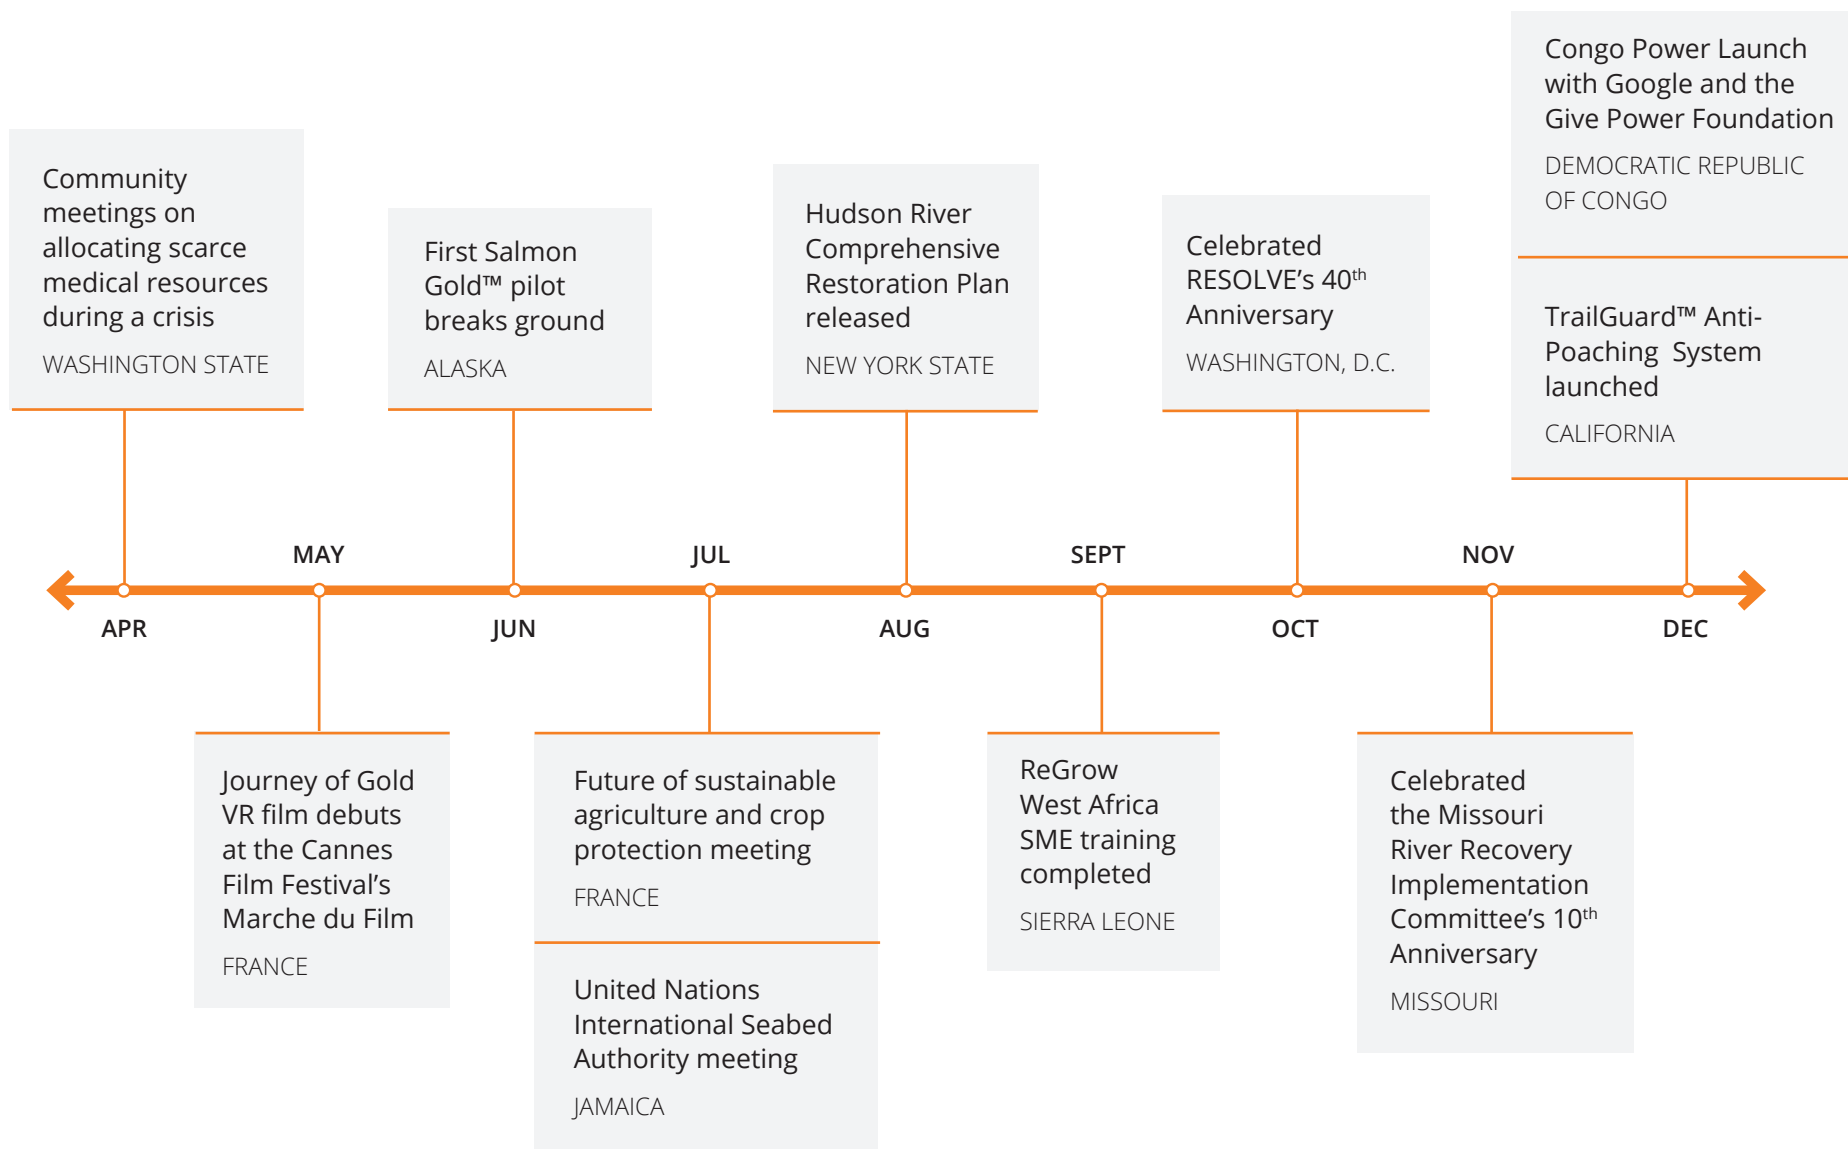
Community meetings on allocating scarce medical resources during a crisis

WASHINGTON STATE

First Salmon Gold™ pilot breaks ground

ALASKA

Hudson River Comprehensive Restoration Plan released

NEW YORK STATE

Celebrated RESOLVE's 40$^{th}$ Anniversary

WASHINGTON, D.C.

Congo Power Launch with Google and the Give Power Foundation

DEMOCRATIC REPUBLIC OF CONGO

TrailGuard™ Anti-Poaching System launched

CALIFORNIA

MAY

JUL

SEPT

NOV

APR

JUN

AUG

OCT

DEC

Journey of Gold VR film debuts at the Cannes Film Festival's Marche du Film

FRANCE

Future of sustainable agriculture and crop protection meeting

FRANCE

United Nations International Seabed Authority meeting

JAMAICA

ReGrow West Africa SME training completed

SIERRA LEONE

Celebrated the Missouri River Recovery Implementation Committee's 10$^{th}$ Anniversary

MISSOURI